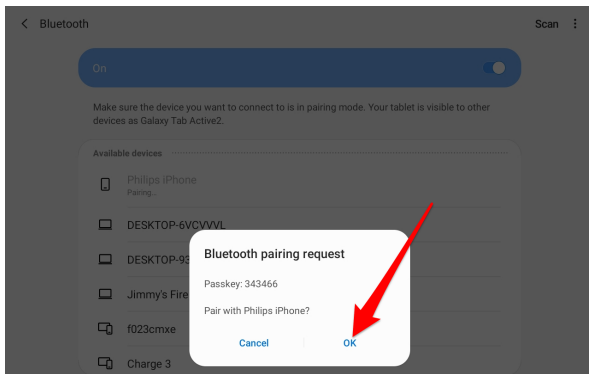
Bluetooth

Scan

On

Make sure the device you want to connect to is in pairing mode. Your tablet is visible to other devices as Galaxy Tab Active2.

Available devices

Philips iPhone
Pairing...

DESKTOP-6VCVVVL

DESKTOP-93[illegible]

Jimmy's Fire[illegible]

f023cmxe

Charge 3

Bluetooth pairing request

Passkey: 343466

Pair with Philips iPhone?

Cancel

OK